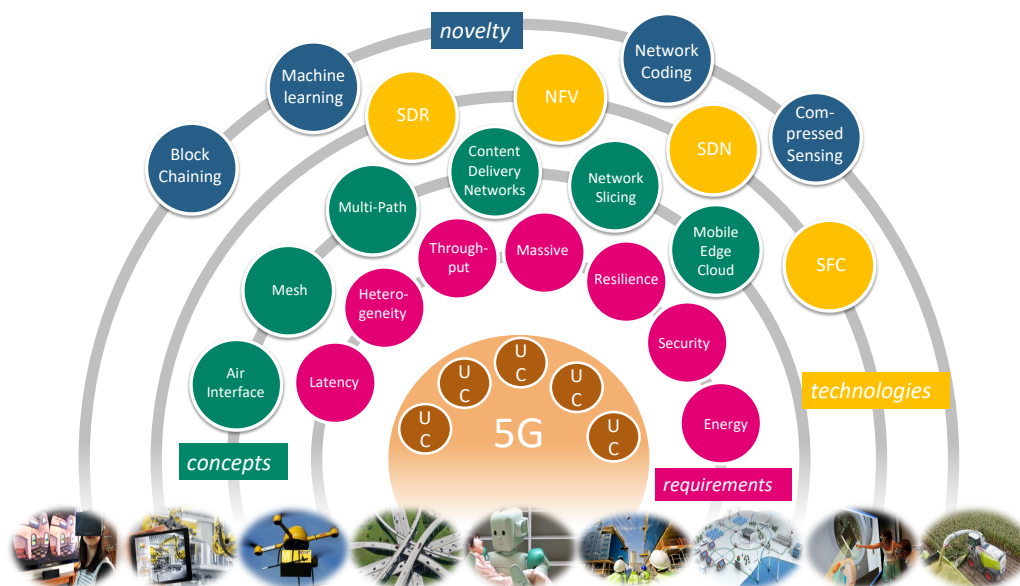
novelty

Block Chaining

Machine learning

Network Coding

Com-pressed Sensing

SDR

NFV

SDN

SFC

Content Delivery Networks

Network Slicing

Multi-Path

Mobile Edge Cloud

Mesh

Air Interface

Through-put

Massive

Resilience

Hetero-geneity

Security

Latency

Energy

U C

U C

U C

U C

U C

U C

5G

technologies

concepts

requirements